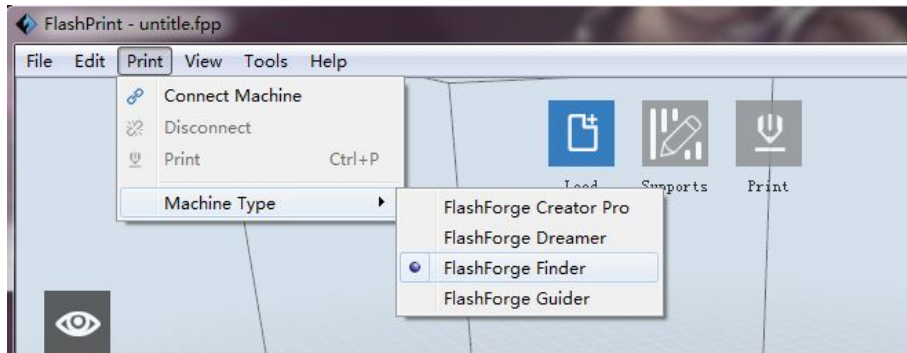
FlashPrint - untitle.fpp

File Edit Print View Tools Help

Connect Machine
Disconnect
Print Ctrl+P
Machine Type

Load Supports Print

FlashForge Creator Pro
FlashForge Dreamer
FlashForge Finder
FlashForge Guider